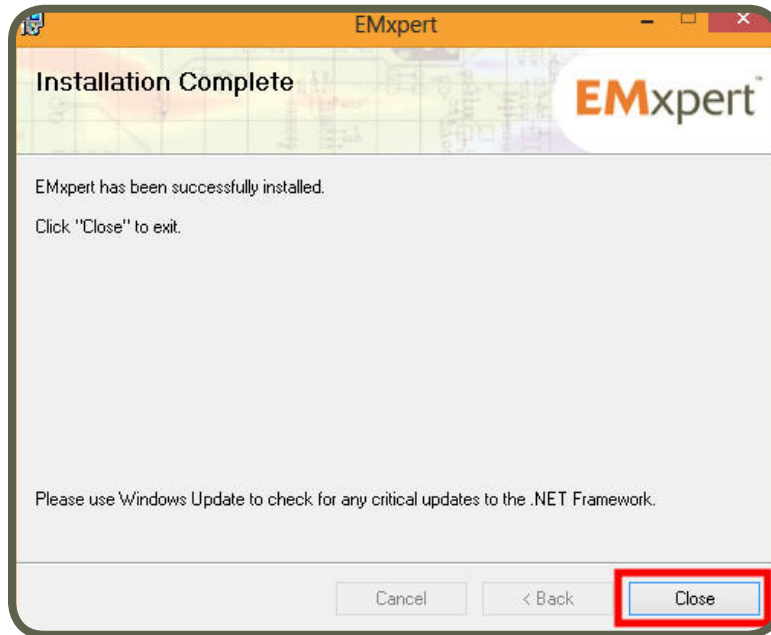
EMxpert

Installation Complete

EMxpert™

EMxpert has been successfully installed.

Click "Close" to exit.

Please use Windows Update to check for any critical updates to the .NET Framework.

Cancel

< Back

Close